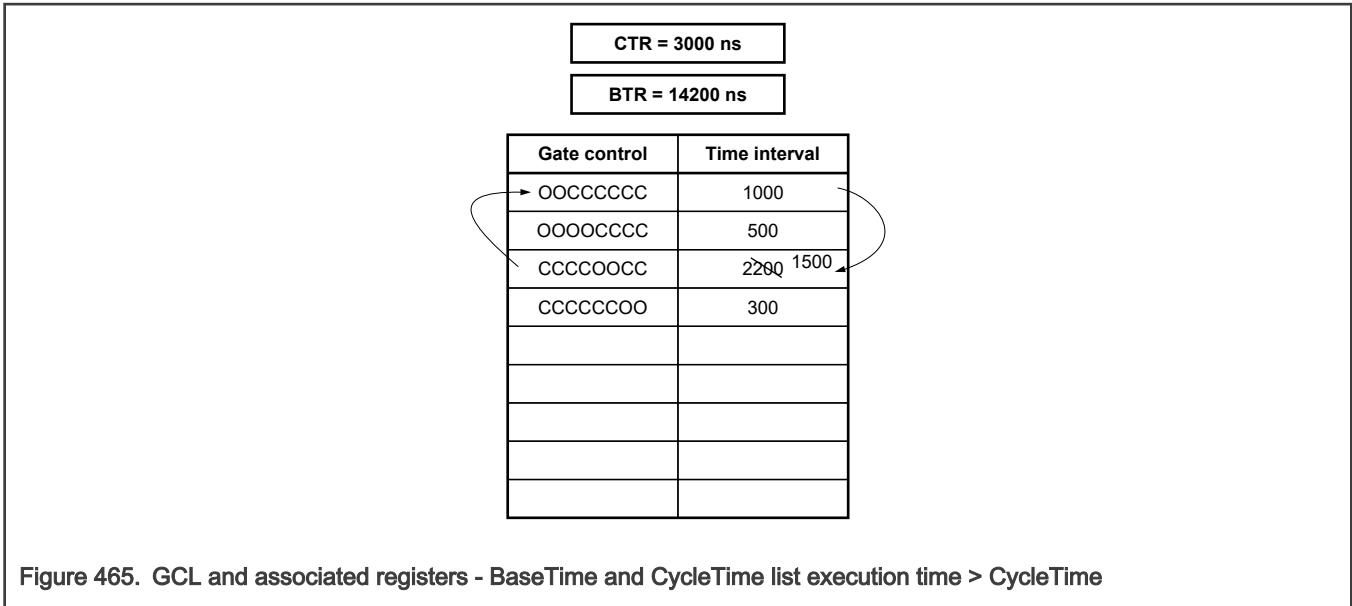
CTR = 3000 ns

BTR = 14200 ns

| Gate control | Time interval |
|---|---|
| OOCCCCCC | 1000 |
| OOOOCCCC | 500 |
| CCCCOOCC | 2200 1500 |
| CCCCCCOO | 300 |
| | |
| | |
| | |
| | |
| | |

Figure 465. GCL and associated registers - BaseTime and CycleTime list execution time > CycleTime